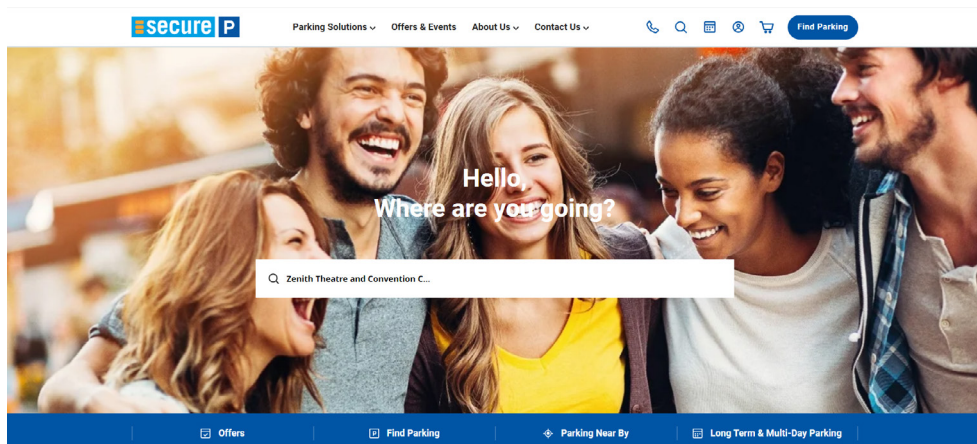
secure P

Parking Solutions Offers & Events About Us Contact Us

Find Parking

Hello,
Where are you going?

Zenith Theatre and Convention C...

Offers | Find Parking | Parking Near By | Long Term & Multi-Day Parking